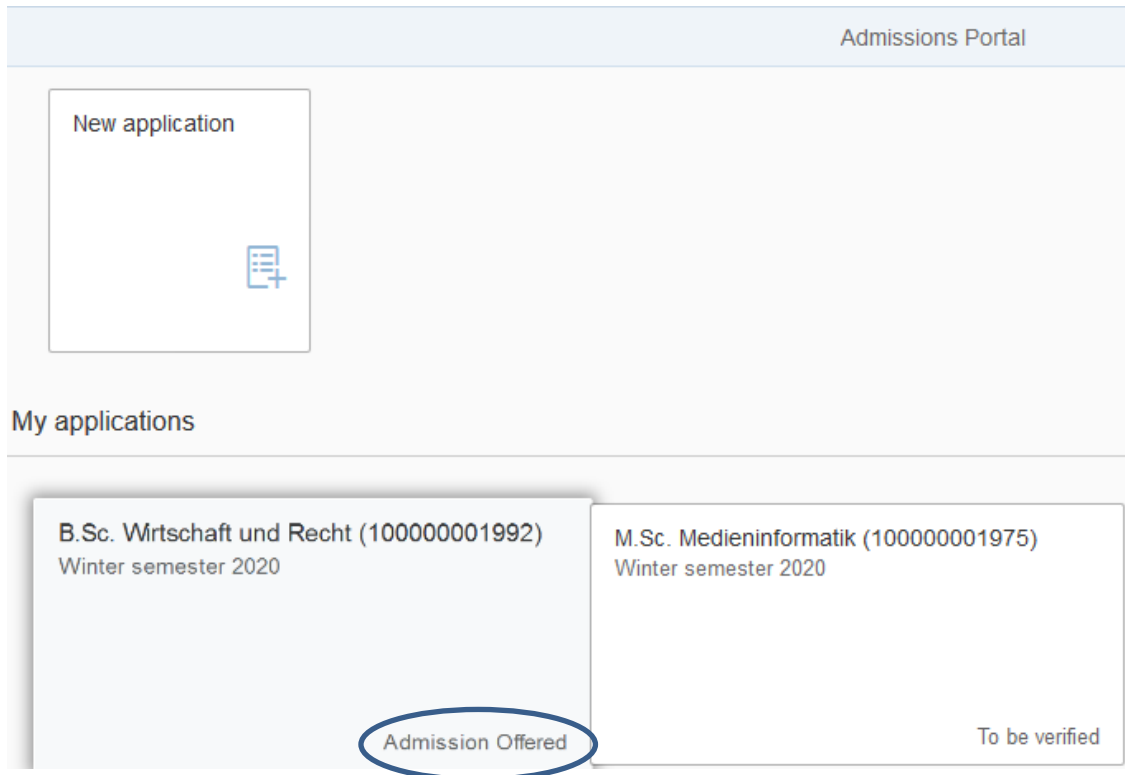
Admissions Portal

New application

My applications

B.Sc. Wirtschaft und Recht (100000001992)
Winter semester 2020

Admission Offered

M.Sc. Medieninformatik (100000001975)
Winter semester 2020

To be verified